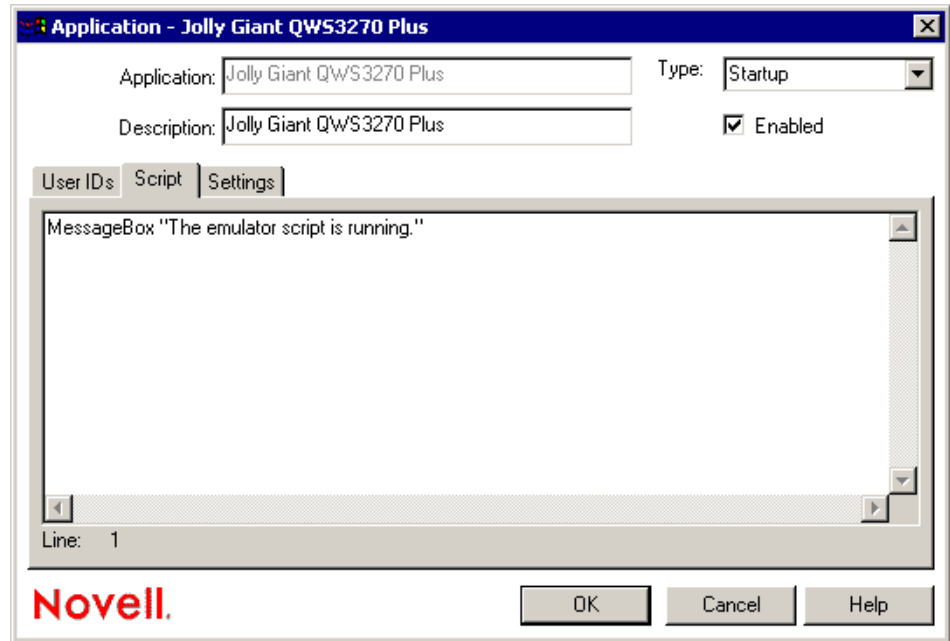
Application - Jolly Giant QWS3270 Plus

Application: Jolly Giant QWS3270 Plus

Type: Startup

Description: Jolly Giant QWS3270 Plus

Enabled

User IDs | Script | Settings

MessageBox "The emulator script is running."

Line: 1

Novell.

OK | Cancel | Help